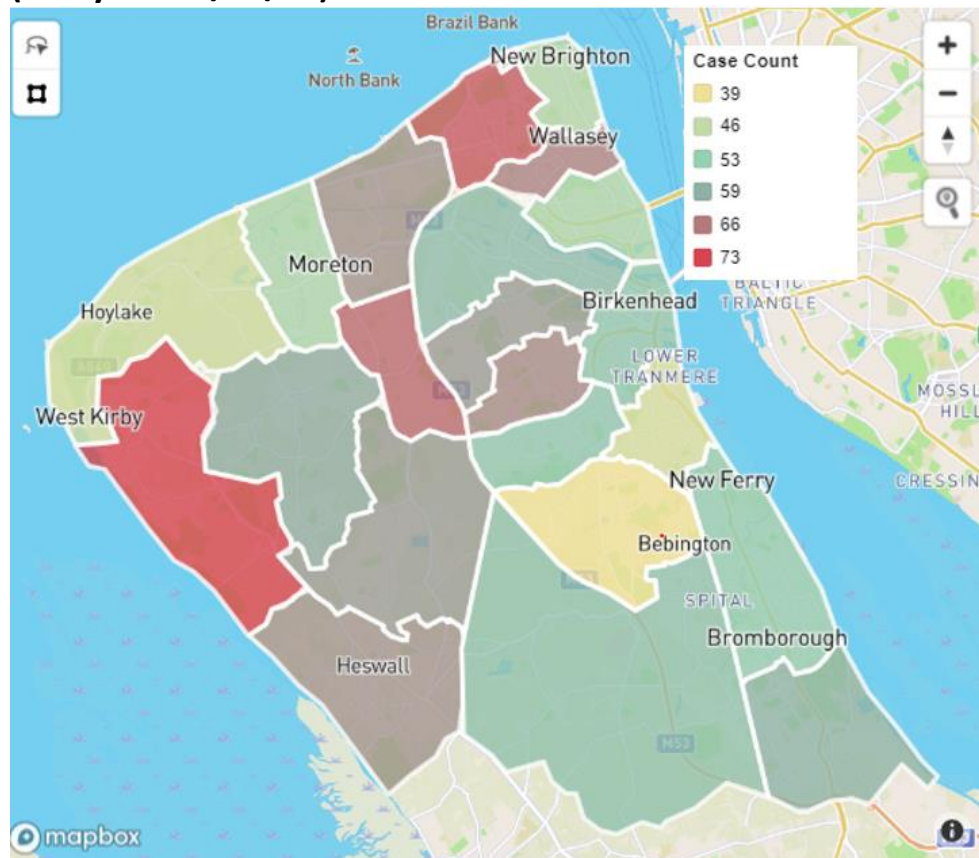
Brazil Bank
North Bank
New Brighton
Wallasey
Moreton
Hoylake
West Kirby
Birkenhead
BALTIC TRIANGLE
LOWER TRANMERE
MOSSL HILL
New Ferry
CRESSIN
Bebington
SPITAL
Bromborough
Heswall
Case Count
39
46
53
59
66
73
+
−
mapbox